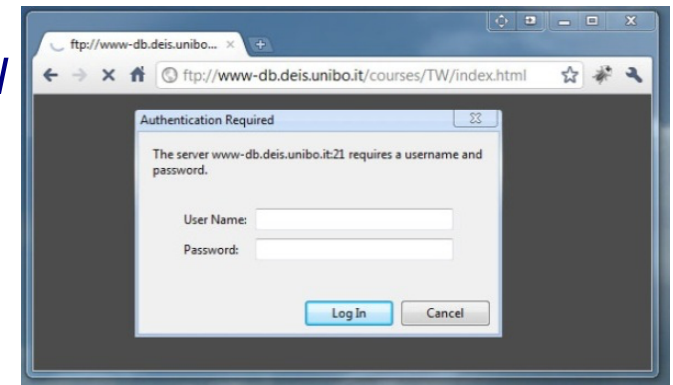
ftp://www-db.deis.unibo... ×

ftp://www-db.deis.unibo.it/courses/TW/index.html

Authentication Required

The server www-db.deis.unibo.it:21 requires a username and password.

User Name:

Password:

Log In

Cancel